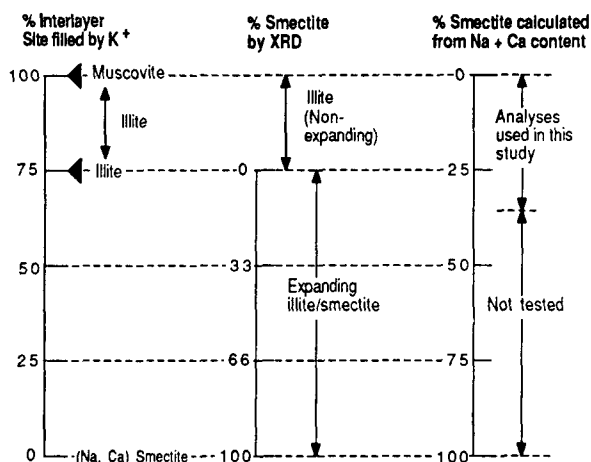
% Interlayer Site filled by $K^+$

% Smectite by XRD

% Smectite calculated from Na + Ca content

100

Muscovite

0

0

Illite

Illite (Non-expanding)

Analyses used in this study

75

Illite

0

25

50

33

50

Expanding illite/smectite

Not tested

25

66

75

0

(Na, Ca) Smectite

100

100